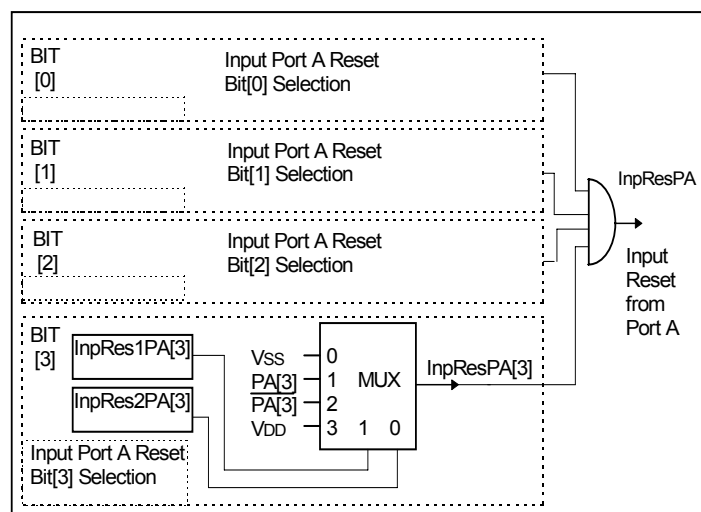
BIT
[0]
Input Port A Reset
Bit[0] Selection

BIT
[1]
Input Port A Reset
Bit[1] Selection

BIT
[2]
Input Port A Reset
Bit[2] Selection

InpResPA

Input
Reset
from
Port A

BIT
[3]
InpRes1PA[3]
InpRes2PA[3]
Input Port A Reset
Bit[3] Selection

VSS 0
PA[3] 1
$\overline{PA[3]}$ 2
VDD 3
MUX
1 0

InpResPA[3]